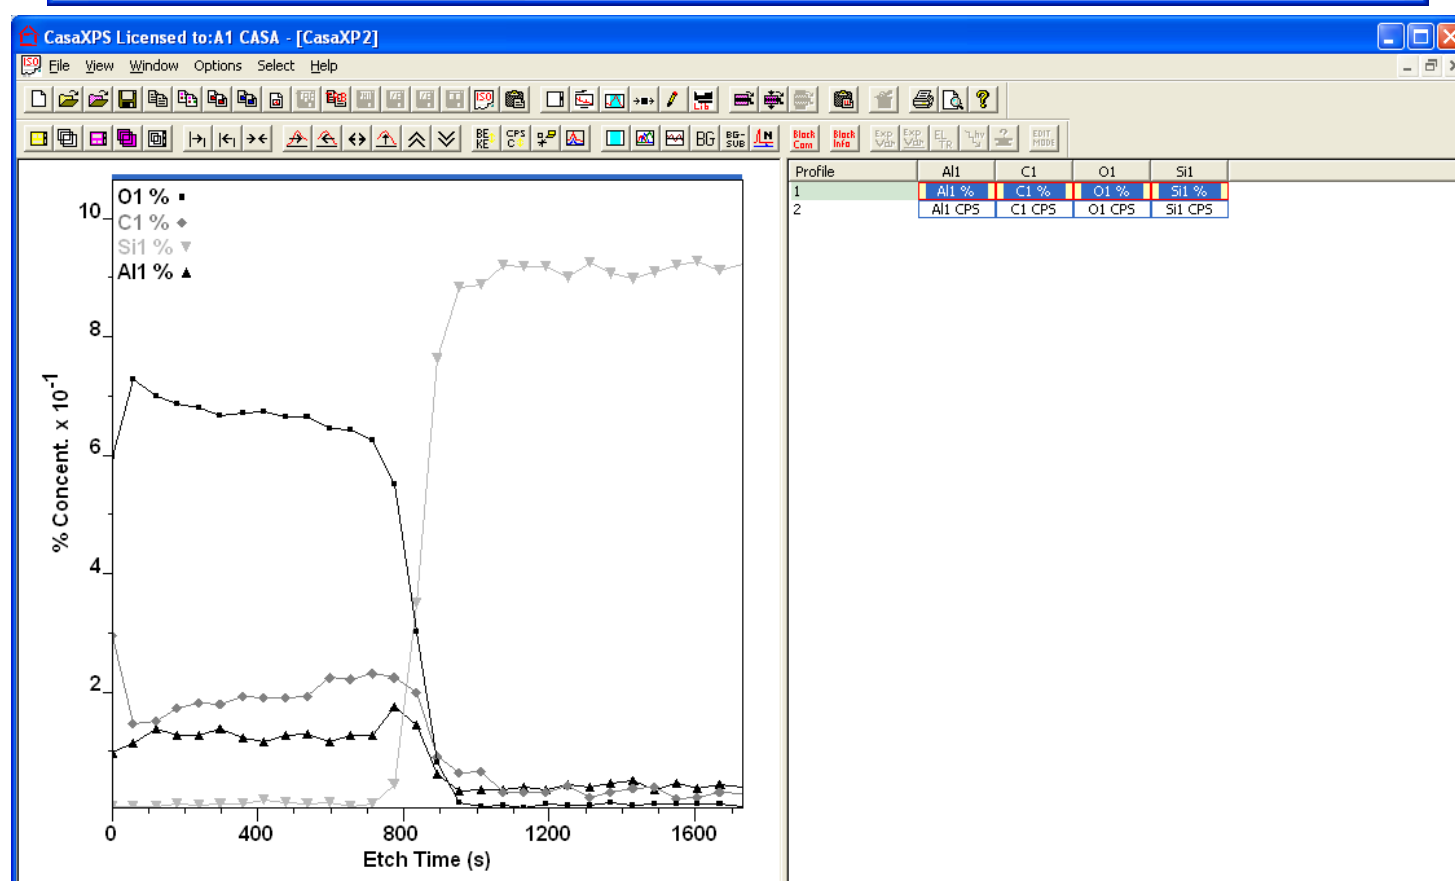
CasaXPS Licensed to:A1 CASA - [CasaXP2]

File View Window Options Select Help

O1 % ▪
C1 % ◆
Si1 % ▼
Al1 % ▲

10
8
6
4
2
0

% Concent. x $10^{-1}$

0 400 800 1200 1600
Etch Time (s)

| Profile | Al1 | C1 | O1 | Si1 |
|---|---|---|---|---|
| 1 | Al1 % | C1 % | O1 % | Si1 % |
| 2 | Al1 CPS | C1 CPS | O1 CPS | Si1 CPS |